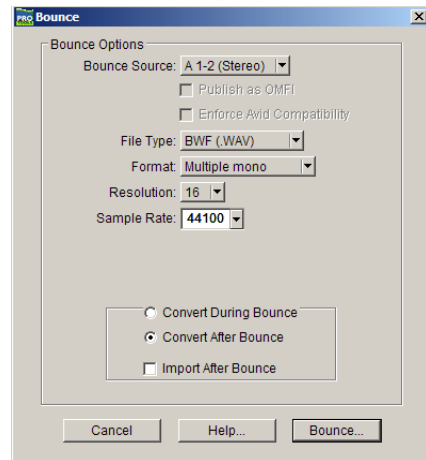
PRO Bounce

Bounce Options

Bounce Source: A 1-2 (Stereo)

Publish as OMFI

Enforce Avid Compatibility

File Type: BWF (.WAV)

Format: Multiple mono

Resolution: 16

Sample Rate: 44100

Convert During Bounce

Convert After Bounce

Import After Bounce

Cancel

Help...

Bounce...